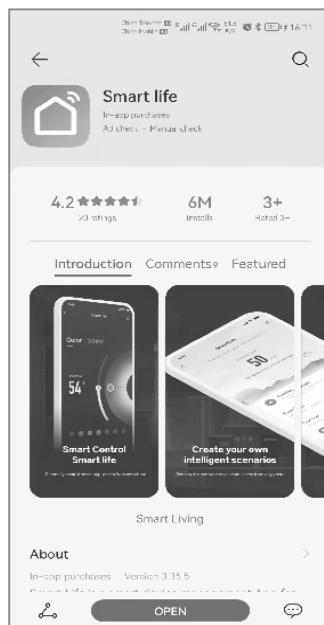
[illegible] 16:11

Smart life
In-app purchases
Ad check · Manual check

4.2 ★★★★★
23 ratings

6M
Installs

3+
Rated 3+

Introduction Comments9 Featured

Color White

54°

Smart Control Smart life
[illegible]

Create your own intelligent scenarios
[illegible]

50

Smart Living

About
In-app purchases Version 3.35.5
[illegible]

OPEN